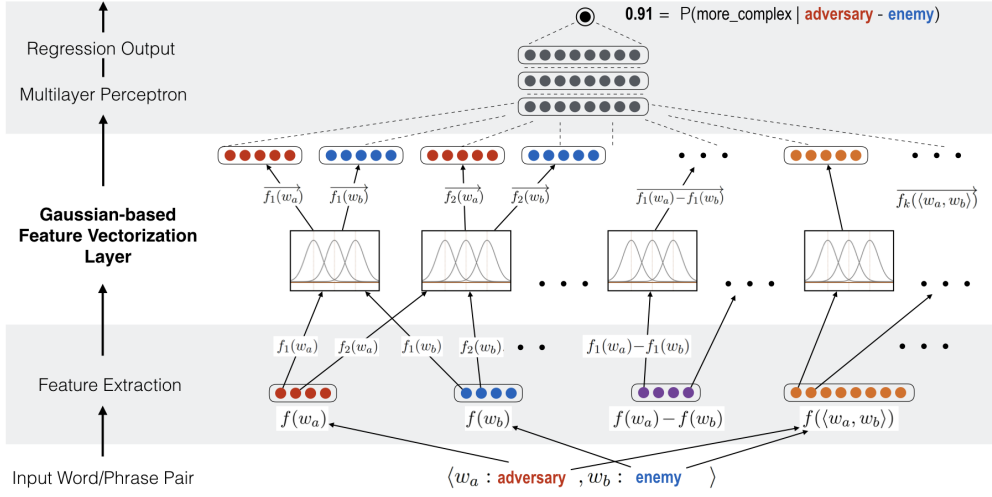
Regression Output

Multilayer Perceptron

Gaussian-based Feature Vectorization Layer

Feature Extraction

Input Word/Phrase Pair

**0.91** = P(more_complex | **adversary** - **enemy**)

$\overrightarrow{f_1(w_a)}$ $\overrightarrow{f_1(w_b)}$ $\overrightarrow{f_2(w_a)}$ $\overrightarrow{f_2(w_b)}$ $\overrightarrow{f_1(w_a)-f_1(w_b)}$ $\overrightarrow{f_k(\langle w_a, w_b\rangle)}$

$f_1(w_a)$ $f_2(w_a)$ $f_1(w_b)$ $f_2(w_b)$ $f_1(w_a)-f_1(w_b)$

$f(w_a)$ $f(w_b)$ $f(w_a)-f(w_b)$ $f(\langle w_a, w_b\rangle)$

$\langle w_a$ : **adversary** , $w_b$ : **enemy** $\rangle$